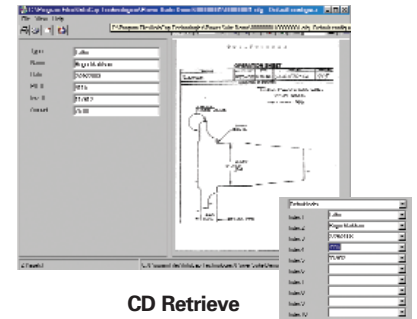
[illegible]
File View Help
Type: Lathe
Name: Roger Matthews
Date: 20/6/2003
Mill: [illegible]
Inv: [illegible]
Contact: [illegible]
OPERATION SHEET
Default Index
Index 1 Lathe
Index 2 Roger Matthews
Index 3 20/6/2003
Index 4 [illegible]
Index 5 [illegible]
Index 6
Index 7
Index 8
Index 9
Index 10
CD Retrieve